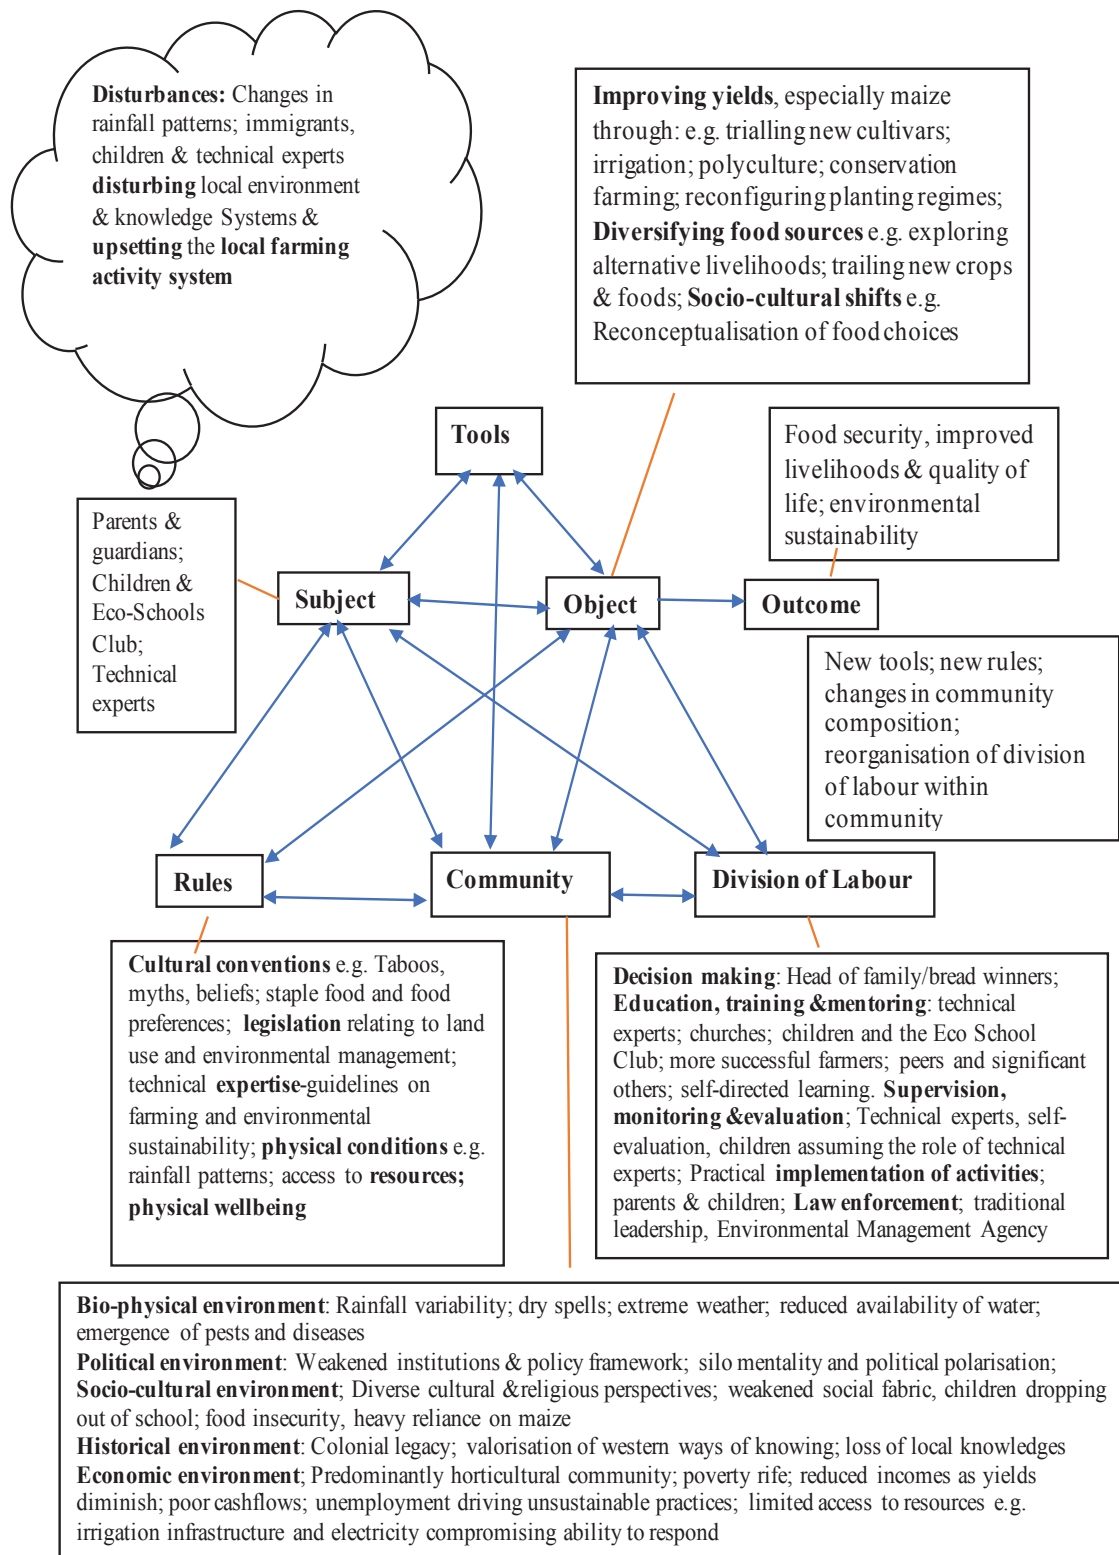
**Disturbances:** Changes in rainfall patterns; immigrants, children & technical experts **disturbing** local environment & knowledge Systems & **upsetting** the **local farming activity system**

**Improving yields**, especially maize through: e.g. trialling new cultivars; irrigation; polyculture; conservation farming; reconfiguring planting regimes; **Diversifying food sources** e.g. exploring alternative livelihoods; trailing new crops & foods; **Socio-cultural shifts** e.g. Reconceptualisation of food choices

**Tools**

Food security, improved livelihoods & quality of life; environmental sustainability

Parents & guardians; Children & Eco-Schools Club; Technical experts

**Subject**

**Object**

**Outcome**

New tools; new rules; changes in community composition; reorganisation of division of labour within community

**Rules**

**Community**

**Division of Labour**

**Cultural conventions** e.g. Taboos, myths, beliefs; staple food and food preferences; **legislation** relating to land use and environmental management; technical **expertise**-guidelines on farming and environmental sustainability; **physical conditions** e.g. rainfall patterns; access to **resources; physical wellbeing**

**Decision making**: Head of family/bread winners; **Education, training &mentoring**: technical experts; churches; children and the Eco School Club; more successful farmers; peers and significant others; self-directed learning. **Supervision, monitoring &evaluation**; Technical experts, self-evaluation, children assuming the role of technical experts; Practical **implementation of activities**; parents & children; **Law enforcement**; traditional leadership, Environmental Management Agency

**Bio-physical environment**: Rainfall variability; dry spells; extreme weather; reduced availability of water; emergence of pests and diseases
**Political environment**: Weakened institutions & policy framework; silo mentality and political polarisation;
**Socio-cultural environment**; Diverse cultural &religious perspectives; weakened social fabric, children dropping out of school; food insecurity, heavy reliance on maize
**Historical environment**: Colonial legacy; valorisation of western ways of knowing; loss of local knowledges
**Economic environment**; Predominantly horticultural community; poverty rife; reduced incomes as yields diminish; poor cashflows; unemployment driving unsustainable practices; limited access to resources e.g. irrigation infrastructure and electricity compromising ability to respond